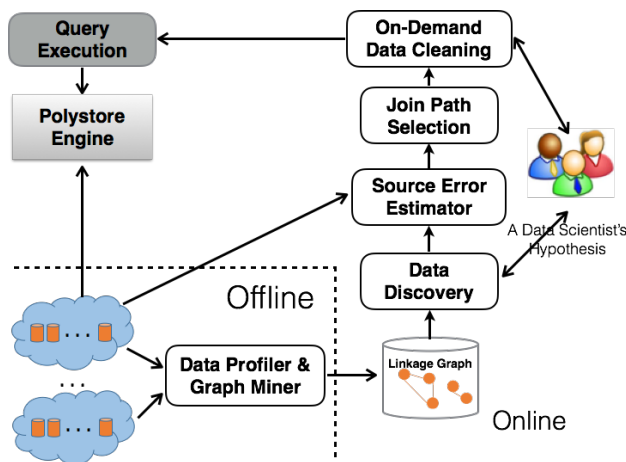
Query Execution

On-Demand Data Cleaning

Polystore Engine

Join Path Selection

Source Error Estimator

A Data Scientist's Hypothesis

Data Discovery

Offline

Data Profiler & Graph Miner

Linkage Graph

Online